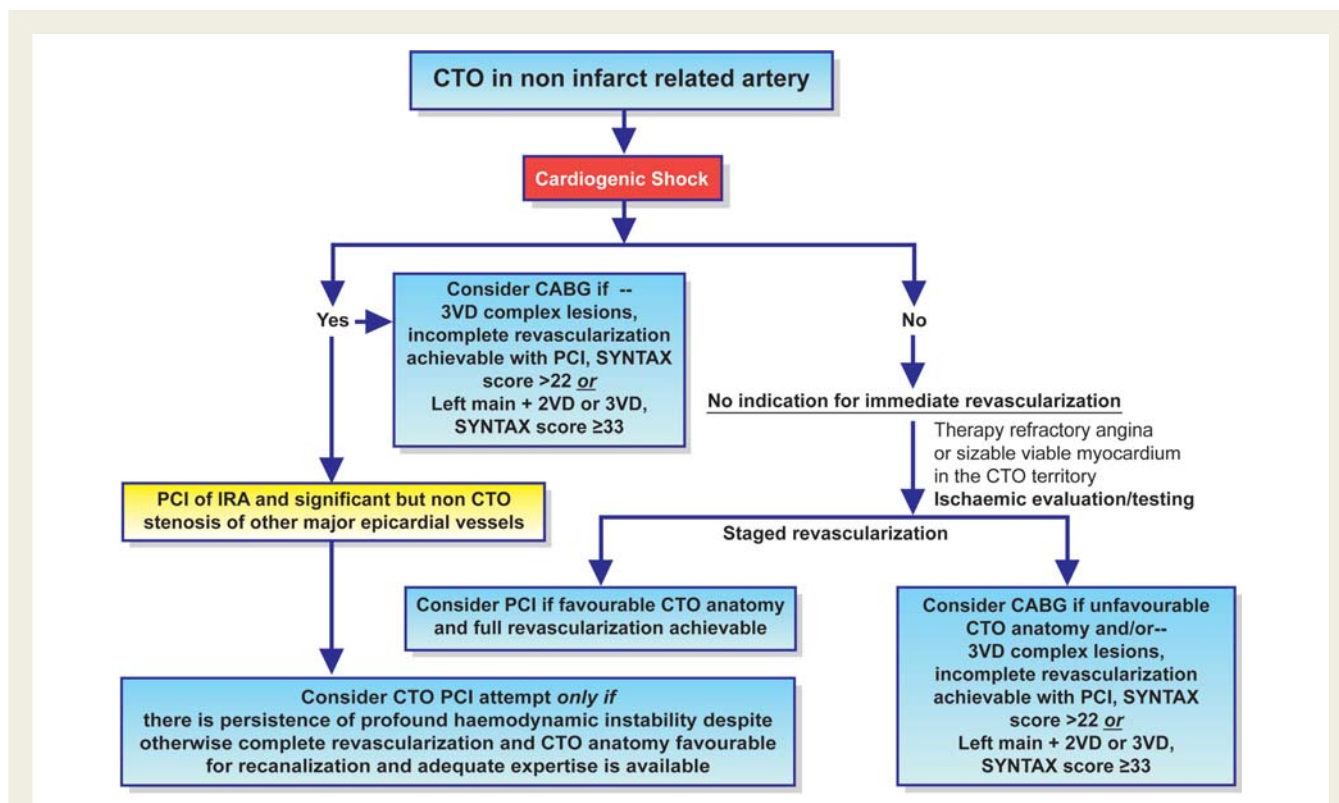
CTO in non infarct related artery

Cardiogenic Shock

Yes

Consider CABG if -- 3VD complex lesions, incomplete revascularization achievable with PCI, SYNTAX score >22 *or* Left main + 2VD or 3VD, SYNTAX score ≥33

No

No indication for immediate revascularization

Therapy refractory angina or sizable viable myocardium in the CTO territory
**Ischaemic evaluation/testing**

PCI of IRA and significant but non CTO stenosis of other major epicardial vessels

Staged revascularization

Consider PCI if favourable CTO anatomy and full revascularization achievable

Consider CABG if unfavourable CTO anatomy and/or-- 3VD complex lesions, incomplete revascularization achievable with PCI, SYNTAX score >22 *or* Left main + 2VD or 3VD, SYNTAX score ≥33

Consider CTO PCI attempt *only if* there is persistence of profound haemodynamic instability despite otherwise complete revascularization and CTO anatomy favourable for recanalization and adequate expertise is available